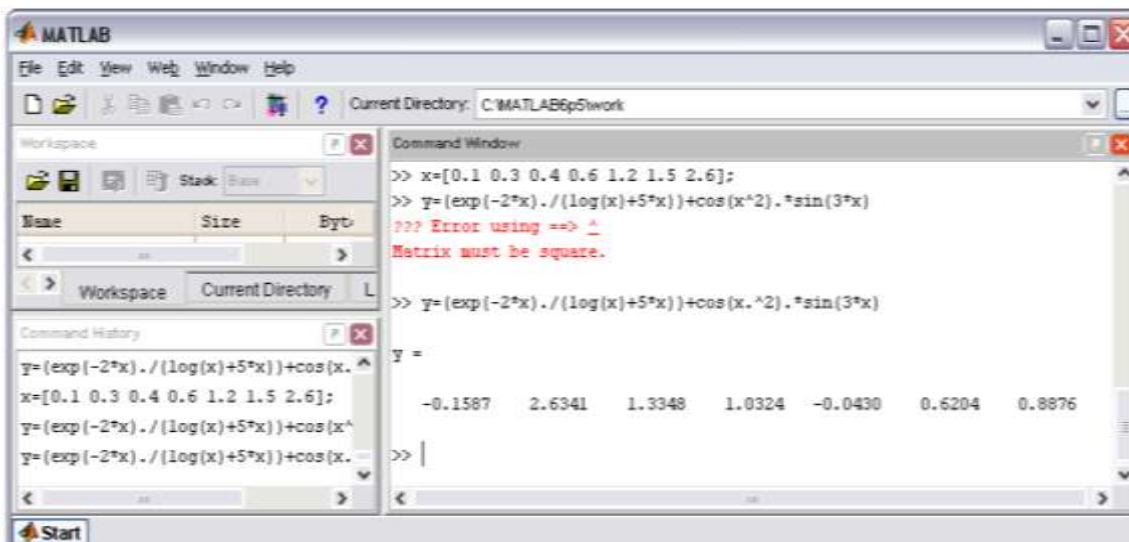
MATLAB

File Edit View Web Window Help

Current Directory: C:\MATLAB6p5\work

Workspace

Stack: Base

| Name | Size | Byt |
|---|---|---|

Workspace Current Directory L

Command History

y=(exp(-2*x)./(log(x)+5*x))+cos(x.
x=[0.1 0.3 0.4 0.6 1.2 1.5 2.6];
y=(exp(-2*x)./(log(x)+5*x))+cos(x^
y=(exp(-2*x)./(log(x)+5*x))+cos(x.

Command Window

>> x=[0.1 0.3 0.4 0.6 1.2 1.5 2.6];
>> y=(exp(-2*x)./(log(x)+5*x))+cos(x^2).*sin(3*x)
??? Error using ==> ^
Matrix must be square.

>> y=(exp(-2*x)./(log(x)+5*x))+cos(x.^2).*sin(3*x)

y =

-0.1587 2.6341 1.3348 1.0324 -0.0430 0.6204 0.8876

>>

Start